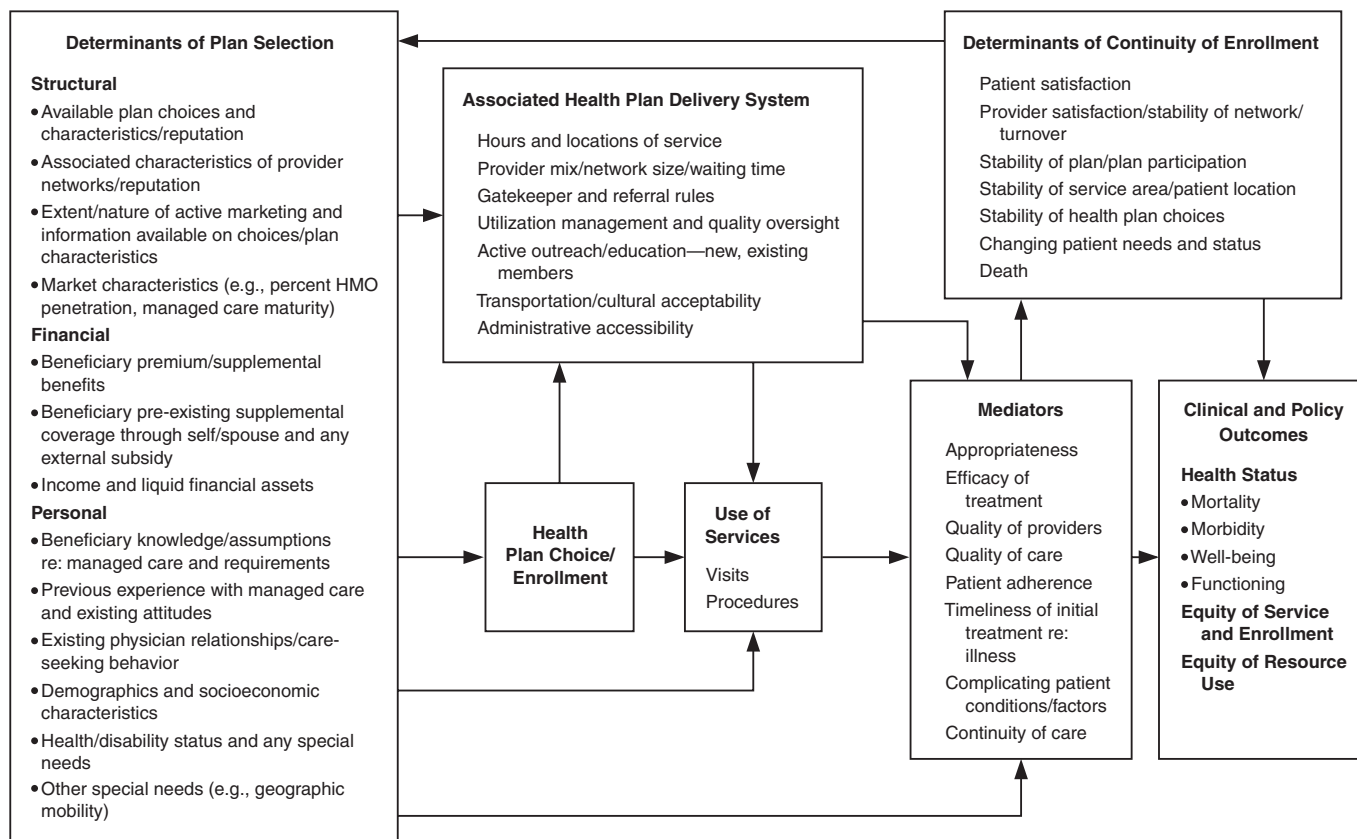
**Determinants of Plan Selection**

**Structural**
- Available plan choices and characteristics/reputation
- Associated characteristics of provider networks/reputation
- Extent/nature of active marketing and information available on choices/plan characteristics
- Market characteristics (e.g., percent HMO penetration, managed care maturity)

**Financial**
- Beneficiary premium/supplemental benefits
- Beneficiary pre-existing supplemental coverage through self/spouse and any external subsidy
- Income and liquid financial assets

**Personal**
- Beneficiary knowledge/assumptions re: managed care and requirements
- Previous experience with managed care and existing attitudes
- Existing physician relationships/care-seeking behavior
- Demographics and socioeconomic characteristics
- Health/disability status and any special needs
- Other special needs (e.g., geographic mobility)

**Associated Health Plan Delivery System**

Hours and locations of service
Provider mix/network size/waiting time
Gatekeeper and referral rules
Utilization management and quality oversight
Active outreach/education—new, existing members
Transportation/cultural acceptability
Administrative accessibility

**Determinants of Continuity of Enrollment**

Patient satisfaction
Provider satisfaction/stability of network/turnover
Stability of plan/plan participation
Stability of service area/patient location
Stability of health plan choices
Changing patient needs and status
Death

**Health Plan Choice/ Enrollment**

**Use of Services**
Visits
Procedures

**Mediators**

Appropriateness
Efficacy of treatment
Quality of providers
Quality of care
Patient adherence
Timeliness of initial treatment re: illness
Complicating patient conditions/factors
Continuity of care

**Clinical and Policy Outcomes**

**Health Status**
- Mortality
- Morbidity
- Well-being
- Functioning

**Equity of Service and Enrollment**
**Equity of Resource Use**